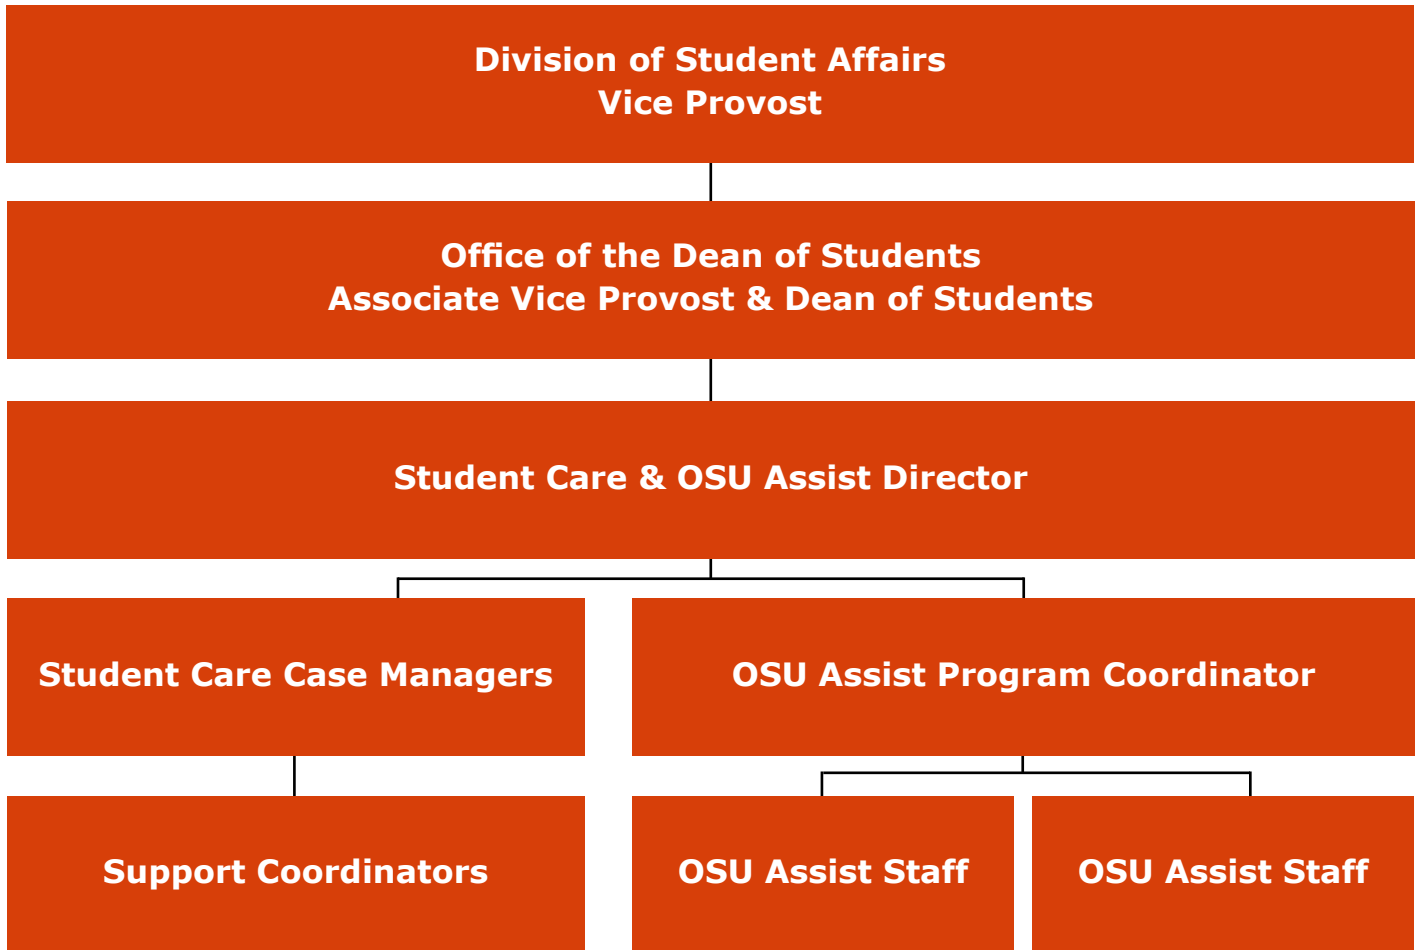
Division of Student Affairs
Vice Provost

Office of the Dean of Students
Associate Vice Provost & Dean of Students

Student Care & OSU Assist Director

Student Care Case Managers

OSU Assist Program Coordinator

Support Coordinators

OSU Assist Staff

OSU Assist Staff